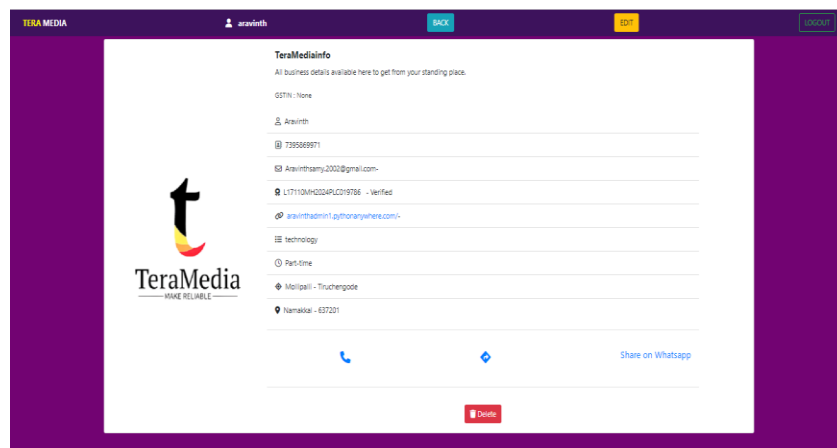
TERA MEDIA

aravinth

BACK

EDIT

LOGOUT

TeraMediainfo

All business details available here to get from your standing place.

GSTIN : None

Aravinth

7395869971

Aravinthsamy.2002@gmail.com-

L17110MH2024PLC019786 - Verified

aravinthadmin1.pythonanywhere.com/-

technology

Part-time

Mollipalli - Tiruchengode

Namakkal - 637201

Share on Whatsapp

Delete

t

TeraMedia

MAKE RELIABLE